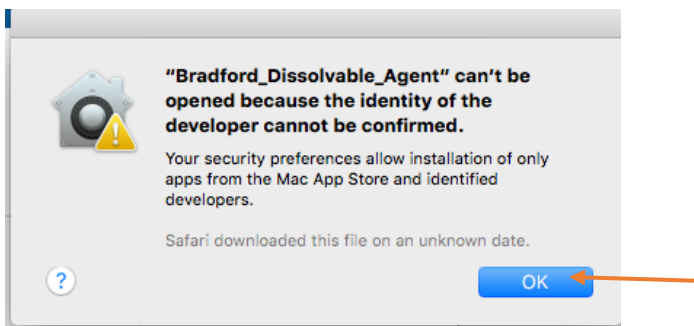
"Bradford_Dissolvable_Agent" can't be opened because the identity of the developer cannot be confirmed.

Your security preferences allow installation of only apps from the Mac App Store and identified developers.

Safari downloaded this file on an unknown date.

?

OK